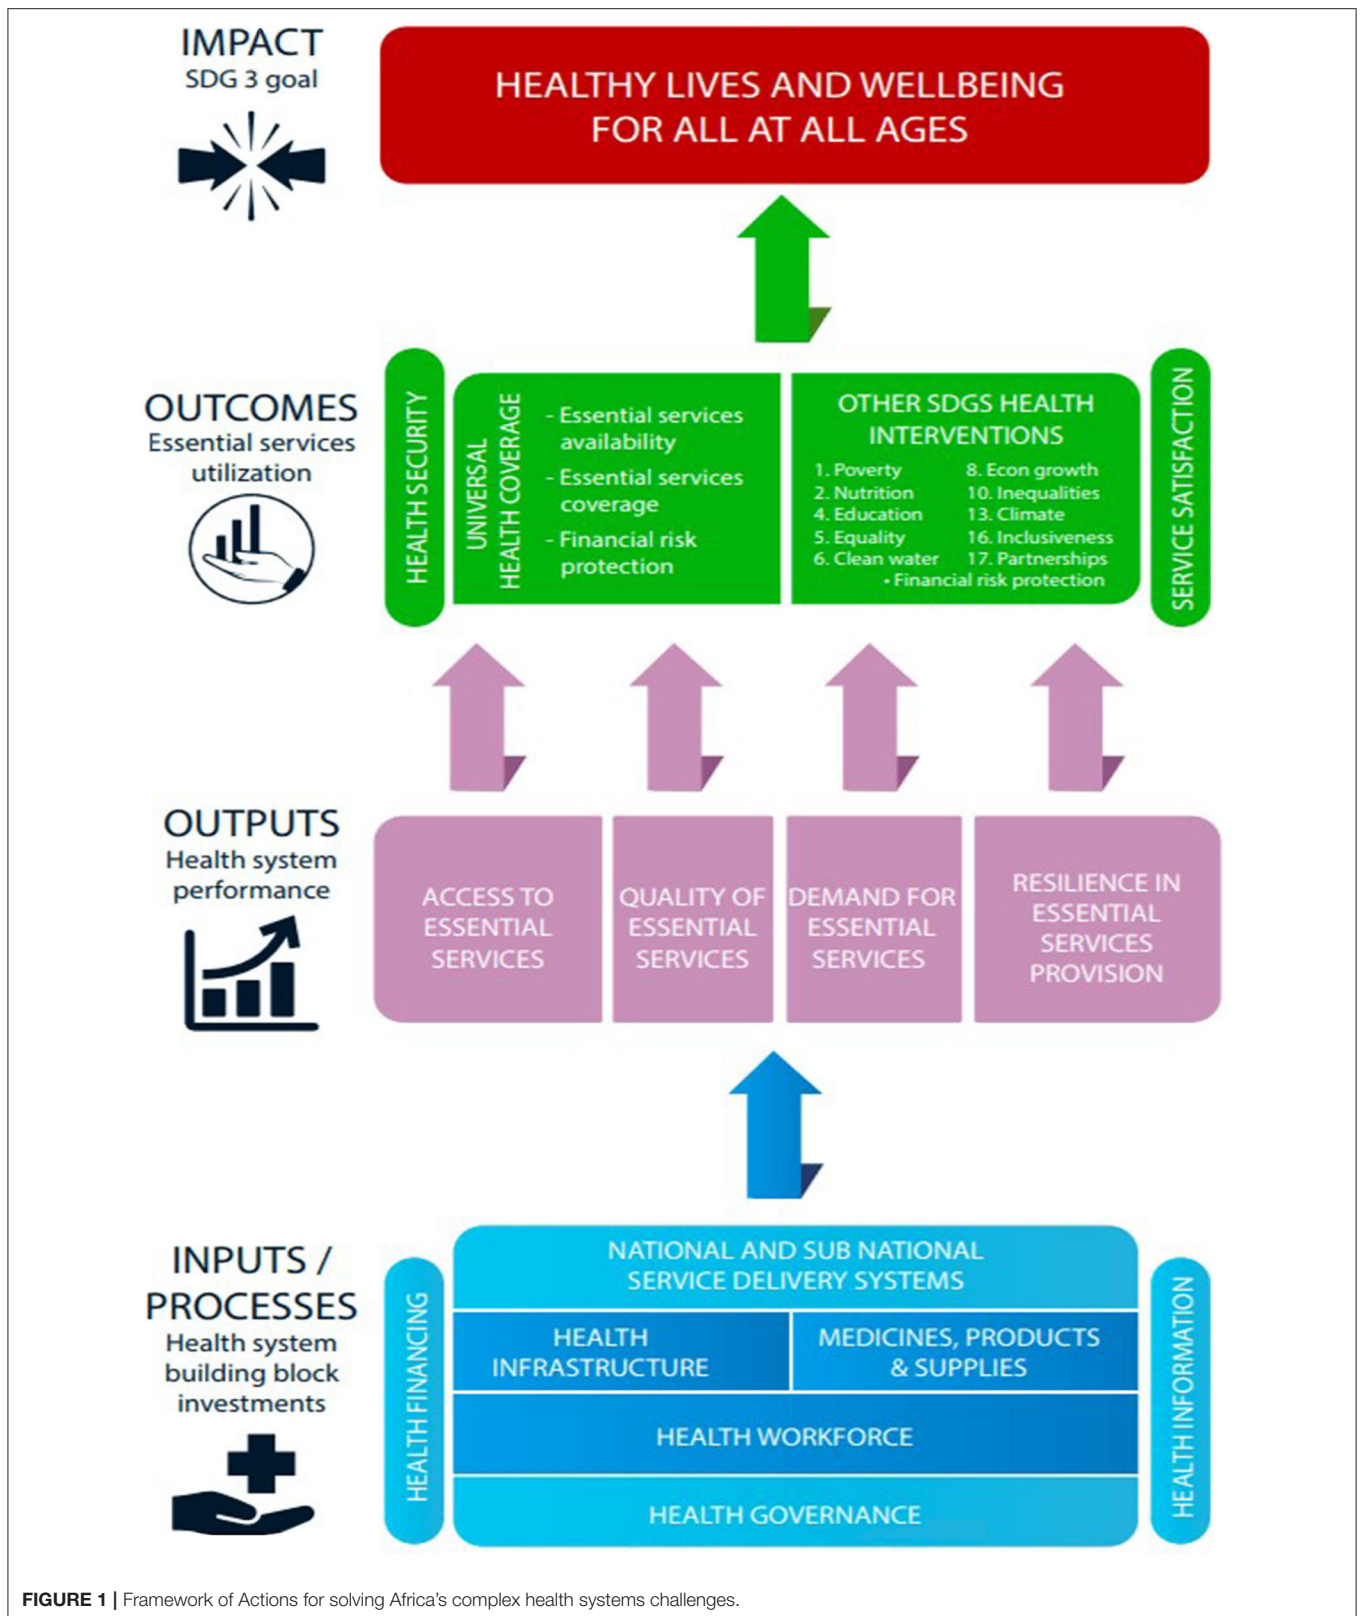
IMPACT
SDG 3 goal

HEALTHY LIVES AND WELLBEING FOR ALL AT ALL AGES

OUTCOMES
Essential services utilization

HEALTH SECURITY

UNIVERSAL HEALTH COVERAGE

- Essential services availability
- Essential services coverage
- Financial risk protection

OTHER SDGS HEALTH INTERVENTIONS

1. Poverty
2. Nutrition
4. Education
5. Equality
6. Clean water
8. Econ growth
10. Inequalities
13. Climate
16. Inclusiveness
17. Partnerships
• Financial risk protection

SERVICE SATISFACTION

OUTPUTS
Health system performance

ACCESS TO ESSENTIAL SERVICES

QUALITY OF ESSENTIAL SERVICES

DEMAND FOR ESSENTIAL SERVICES

RESILIENCE IN ESSENTIAL SERVICES PROVISION

INPUTS / PROCESSES
Health system building block investments

HEALTH FINANCING

NATIONAL AND SUB NATIONAL SERVICE DELIVERY SYSTEMS

HEALTH INFRASTRUCTURE

MEDICINES, PRODUCTS & SUPPLIES

HEALTH WORKFORCE

HEALTH GOVERNANCE

HEALTH INFORMATION

FIGURE 1 | Framework of Actions for solving Africa's complex health systems challenges.